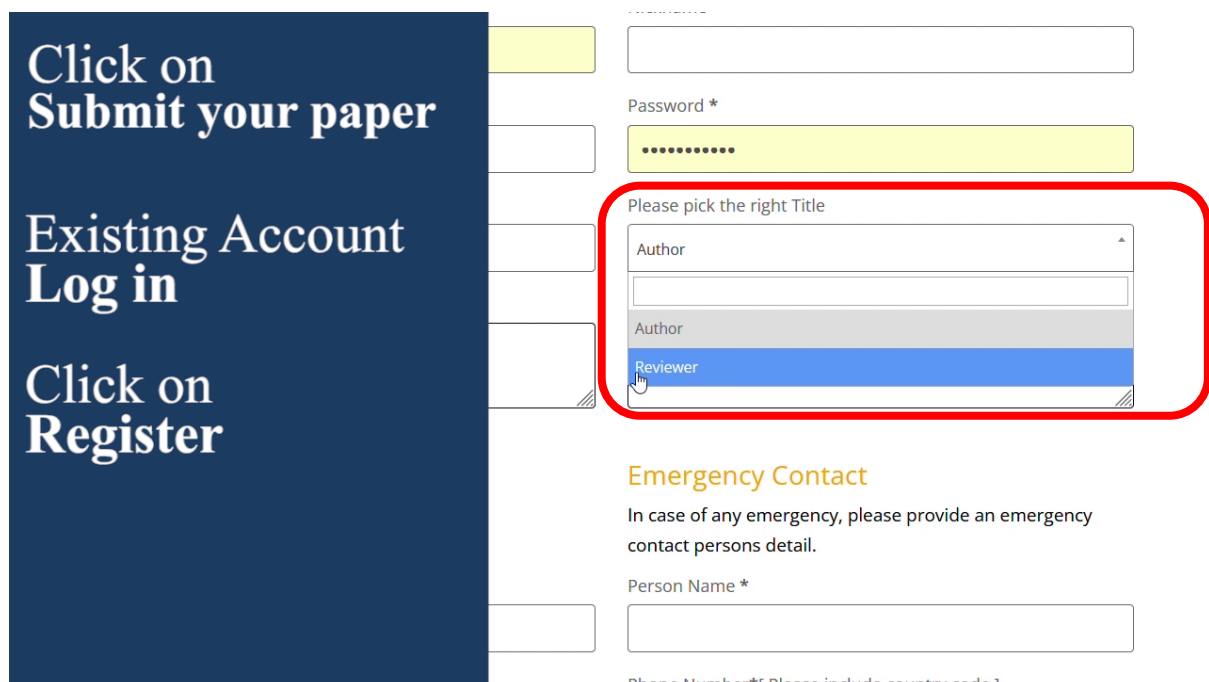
Click on
**Submit your paper**

Existing Account
**Log in**

Click on
**Register**

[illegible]

Password *

•••••••••••

Please pick the right Title

Author

Author

Reviewer

Emergency Contact

In case of any emergency, please provide an emergency contact persons detail.

Person Name *

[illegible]